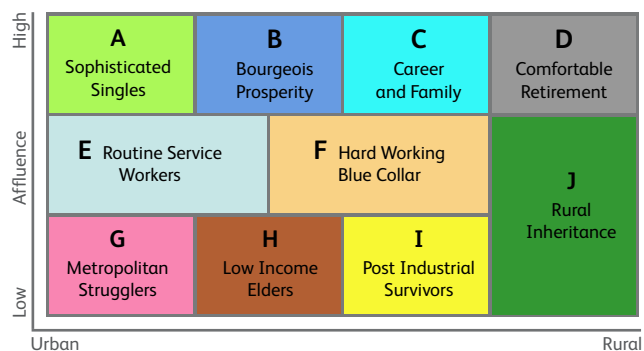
High

Affluence

Low

A
Sophisticated Singles

B
Bourgeois Prosperity

C
Career and Family

D
Comfortable Retirement

E Routine Service Workers

F Hard Working Blue Collar

J
Rural Inheritance

G
Metropolitan Strugglers

H
Low Income Elders

I
Post Industrial Survivors

Urban

Rural